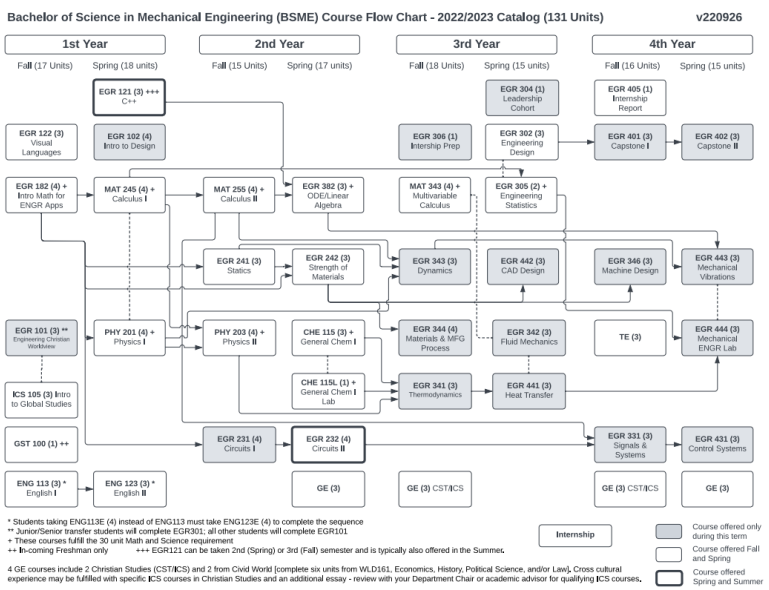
Bachelor of Science in Mechanical Engineering (BSME) Course Flow Chart - 2022/2023 Catalog (131 Units) v220926

1st Year
Fall (17 Units) Spring (18 units)

2nd Year
Fall (15 Units) Spring (17 units)

3rd Year
Fall (18 Units) Spring (15 units)

4th Year
Fall (16 Units) Spring (15 units)

EGR 121 (3) +++
C++

EGR 304 (1)
Leadership Cohort

EGR 405 (1)
Internship Report

EGR 122 (3)
Visual Languages

EGR 102 (4)
Intro to Design

EGR 306 (1)
Intership Prep

EGR 302 (3)
Engineering Design

EGR 401 (3)
Capstone I

EGR 402 (3)
Capstone II

EGR 182 (4) +
Intro Math for ENGR Apps

MAT 245 (4) +
Calculus I

MAT 255 (4) +
Calculus II

EGR 382 (3) +
ODE/Linear Algebra

MAT 343 (4) +
Multivariable Calculus

EGR 305 (2) +
Engineering Statistics

EGR 241 (3)
Statics

EGR 242 (3)
Strength of Materials

EGR 343 (3)
Dynamics

EGR 442 (3)
CAD Design

EGR 346 (3)
Machine Design

EGR 443 (3)
Mechanical Vibrations

EGR 101 (3) **
Engineering Christian Worldview

PHY 201 (4) +
Physics I

PHY 203 (4) +
Physics II

CHE 115 (3) +
General Chem I

EGR 344 (4)
Materials & MFG Process

EGR 342 (3)
Fluid Mechanics

TE (3)

EGR 444 (3)
Mechanical ENGR Lab

ICS 105 (3) Intro to Global Studies

CHE 115L (1) +
General Chem I Lab

EGR 341 (3)
Thermodynamics

EGR 441 (3)
Heat Transfer

GST 100 (1) ++

EGR 231 (4)
Circuits I

EGR 232 (4)
Circuits II

EGR 331 (3)
Signals & Systems

EGR 431 (3)
Control Systems

ENG 113 (3) *
English I

ENG 123 (3) *
English II

GE (3)

GE (3) CST/ICS

GE (3) CST/ICS

GE (3)

* Students taking ENG113E (4) instead of ENG113 must take ENG123E (4) to complete the sequence
** Junior/Senior transfer students will complete EGR301; all other students will complete EGR101
+ These courses fulfill the 30 unit Math and Science requirement
++ In-coming Freshman only +++ EGR121 can be taken 2nd (Spring) or 3rd (Fall) semester and is typically also offered in the Summer.

4 GE courses include 2 Christian Studies (CST/ICS) and 2 from Civid World [complete six units from WLD161, Economics, History, Political Science, and/or Law]. Cross cultural experience may be fulfilled with specific ICS courses in Christian Studies and an additional essay - review with your Department Chair or academic advisor for qualifying ICS courses.

Internship

Course offered only during this term

Course offered Fall and Spring

Course offered Spring and Summer